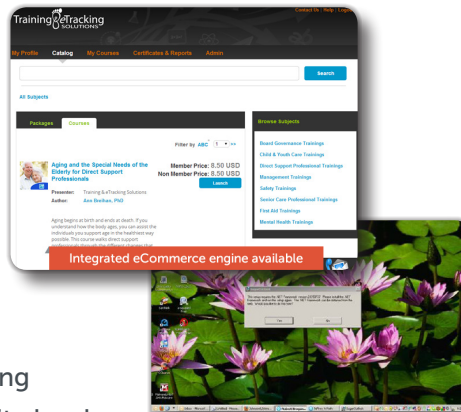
Training eTracking SOLUTIONS

Contact Us | Help | Logout

My Profile Catalog My Courses Certificates & Reports Admin

Search

All Subjects

Packages Courses

Filter by ABC 1

Aging and the Special Needs of the Elderly for Direct Support Professionals

Member Price: 8.50 USD
Non Member Price: 8.50 USD

Launch

Presenter: Training & eTracking Solutions
Author: Ann Bonham, PhD

Aging begins at birth and ends at death. If you understand how the body ages, you can assist the individuals you support age in the healthiest way possible. This course walks direct support

Browse Subjects

Board Governance Trainings
Child & Youth Care Trainings
Direct Support Professional Trainings
Management Trainings
Safety Trainings
Senior Care Professional Trainings
First Aid Trainings
Mental Health Trainings

Integrated eCommerce engine available

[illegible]

Yes No

ng